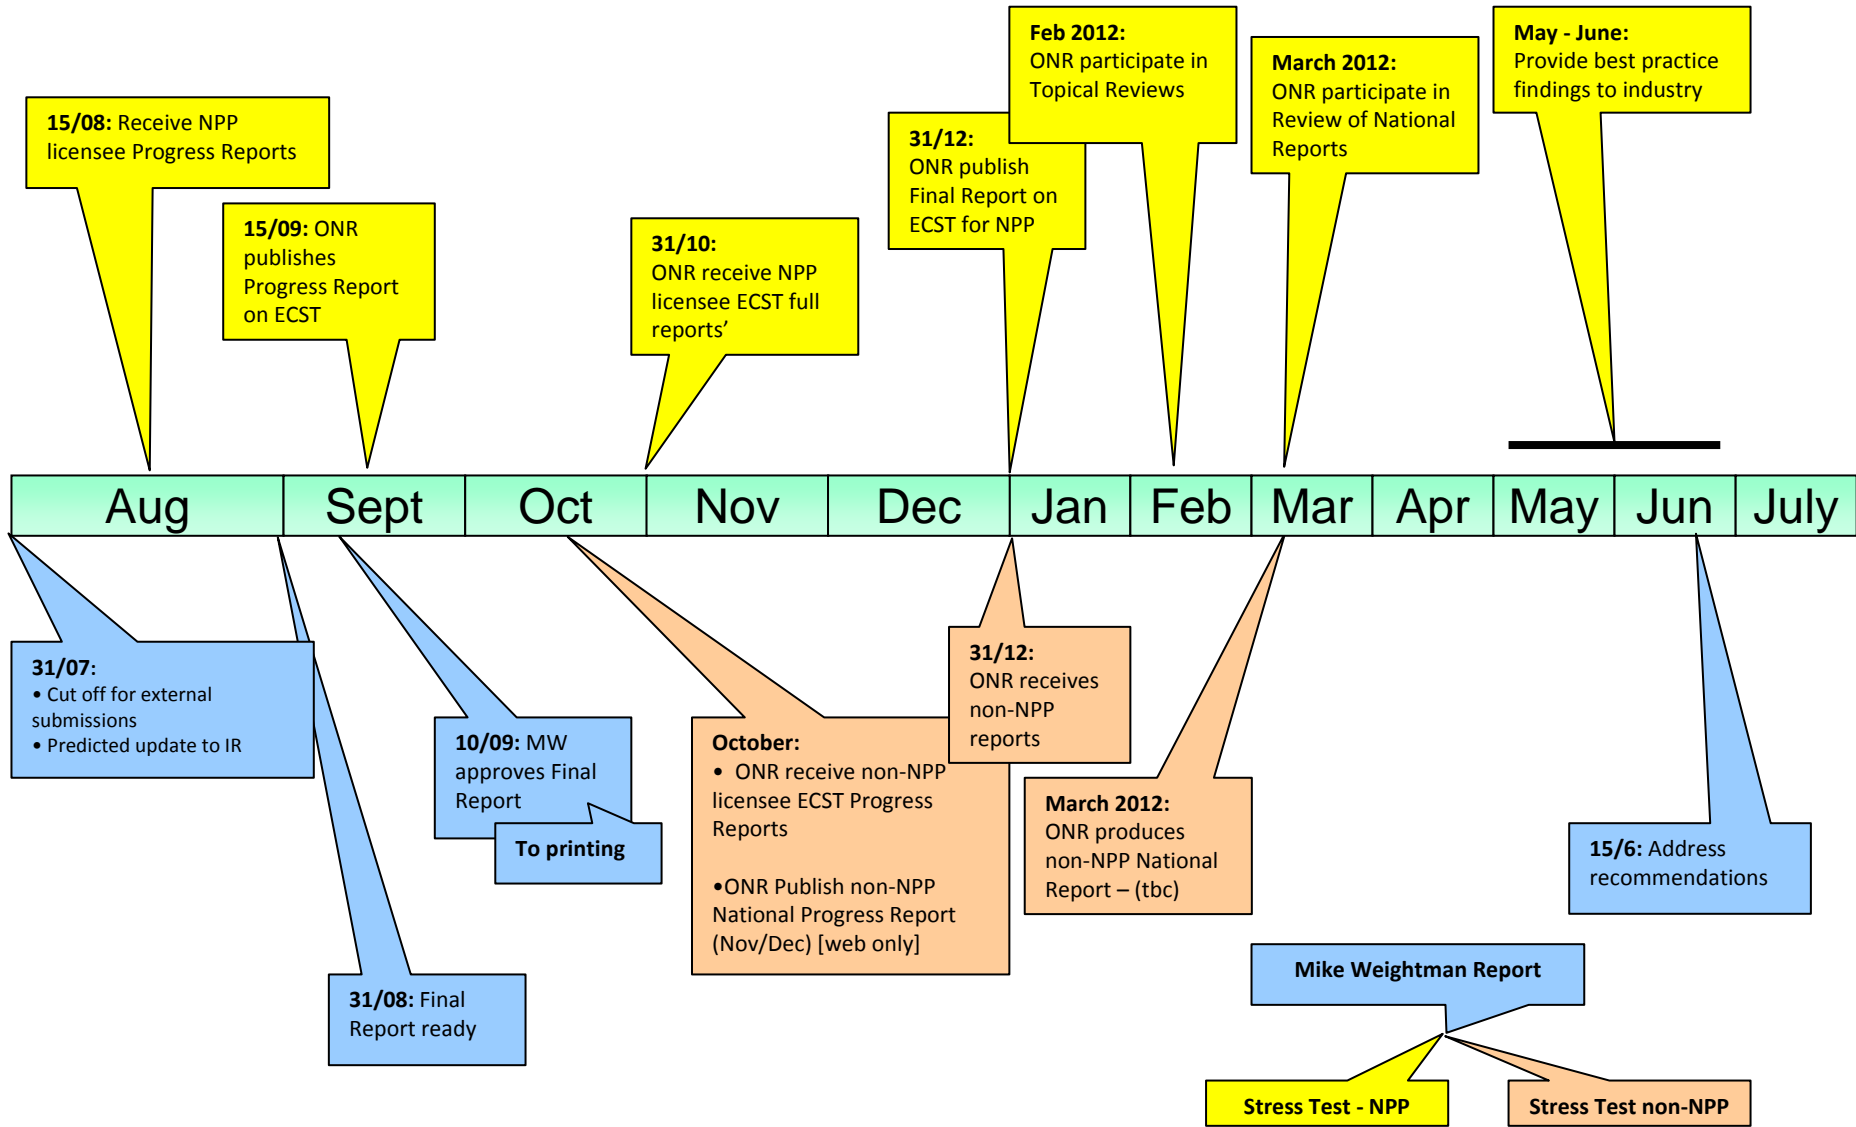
Feb 2012:
ONR participate in Topical Reviews

May - June:
Provide best practice findings to industry

March 2012:
ONR participate in Review of National Reports

15/08: Receive NPP licensee Progress Reports

31/12:
ONR publish Final Report on ECST for NPP

15/09: ONR publishes Progress Report on ECST

31/10:
ONR receive NPP licensee ECST full reports'

Aug | Sept | Oct | Nov | Dec | Jan | Feb | Mar | Apr | May | Jun | July

31/07:
• Cut off for external submissions
• Predicted update to IR

31/12:
ONR receives non-NPP reports

10/09: MW approves Final Report

To printing

October:
• ONR receive non-NPP licensee ECST Progress Reports

•ONR Publish non-NPP National Progress Report (Nov/Dec) [web only]

March 2012:
ONR produces non-NPP National Report – (tbc)

15/6: Address recommendations

31/08: Final Report ready

Mike Weightman Report

Stress Test - NPP

Stress Test non-NPP